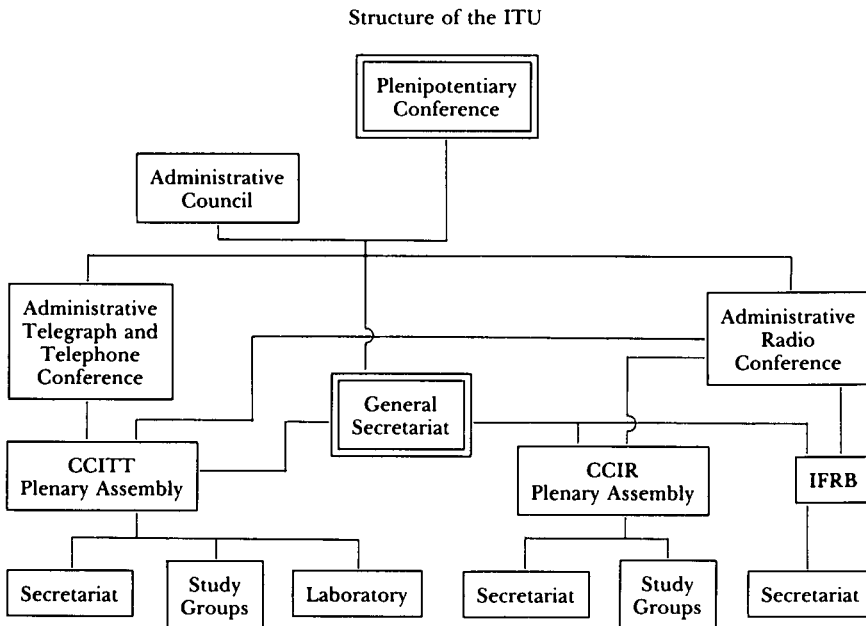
Structure of the ITU

Plenipotentiary Conference

Administrative Council

Administrative Telegraph and Telephone Conference

Administrative Radio Conference

General Secretariat

CCITT Plenary Assembly

CCIR Plenary Assembly

IFRB

Secretariat

Study Groups

Laboratory

Secretariat

Study Groups

Secretariat